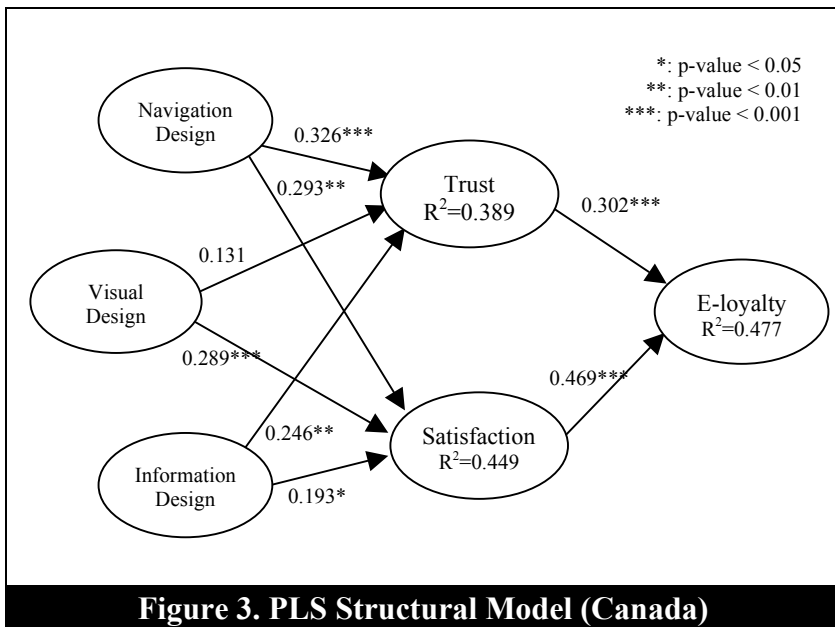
*: p-value < 0.05
**: p-value < 0.01
***: p-value < 0.001

Navigation Design

0.326***

0.293**

Trust
$R^2$=0.389

0.302***

0.131

Visual Design

E-loyalty
$R^2$=0.477

0.289***

0.469***

0.246**

Information Design

Satisfaction
$R^2$=0.449

0.193*

Figure 3. PLS Structural Model (Canada)